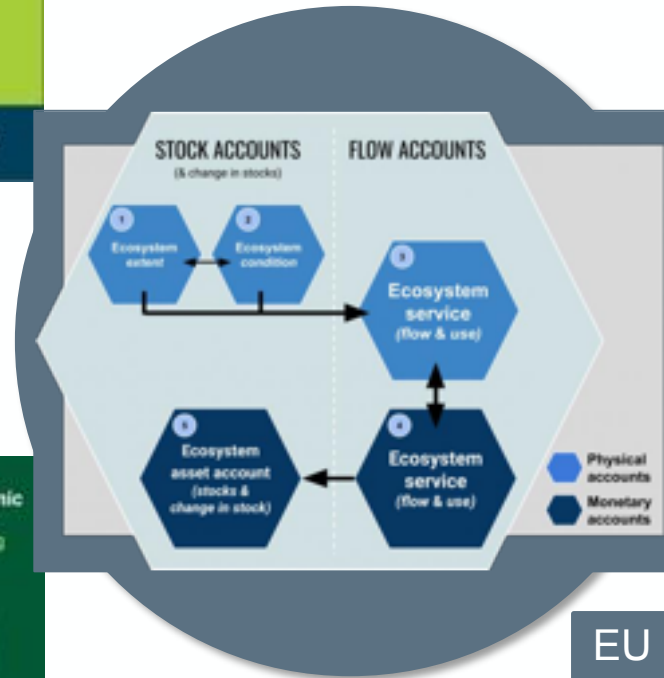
STOCK ACCOUNTS
(& change in stocks)

FLOW ACCOUNTS

1
Ecosystem extent

2
Ecosystem condition

3
Ecosystem service
(flow & use)

5
Ecosystem asset account
(stocks & change in stock)

4
Ecosystem service
(flow & use)

Physical accounts

Monetary accounts

nic

EU